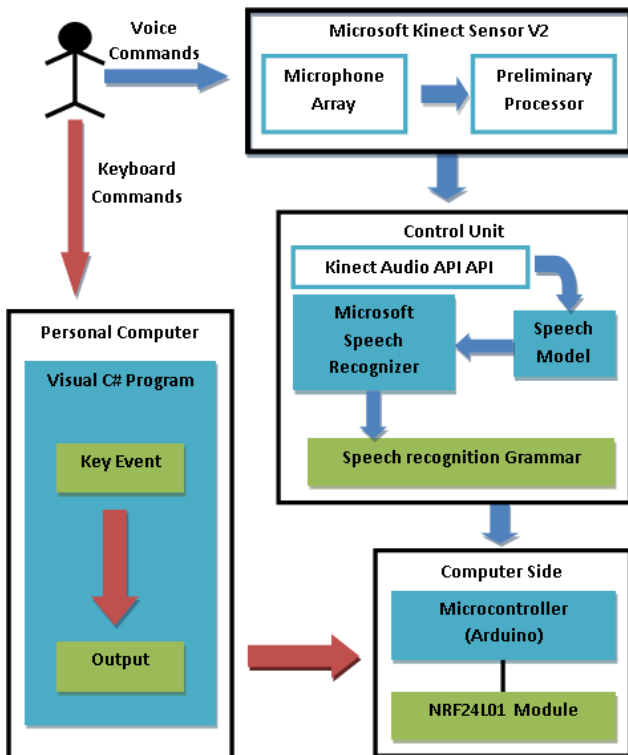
Voice Commands

Microsoft Kinect Sensor V2

Microphone Array

Preliminary Processor

Keyboard Commands

Control Unit

Kinect Audio API API

Microsoft Speech Recognizer

Speech Model

Speech recognition Grammar

Personal Computer

Visual C# Program

Key Event

Output

Computer Side

Microcontroller (Arduino)

NRF24L01 Module